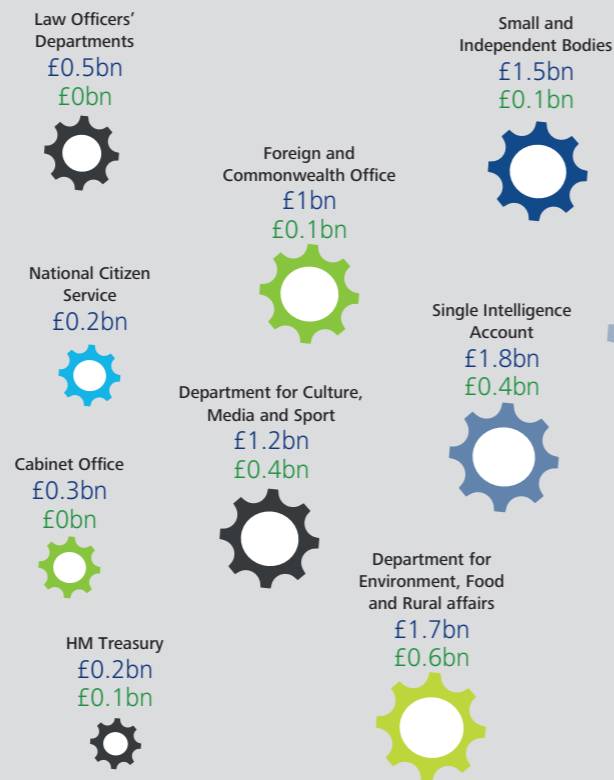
Law Officers' Departments
£0.5bn
£0bn

Small and Independent Bodies
£1.5bn
£0.1bn

Foreign and Commonwealth Office
£1bn
£0.1bn

National Citizen Service
£0.2bn

Single Intelligence Account
£1.8bn
£0.4bn

Department for Culture, Media and Sport
£1.2bn
£0.4bn

Cabinet Office
£0.3bn
£0bn

Department for Environment, Food and Rural affairs
£1.7bn
£0.6bn

HM Treasury
£0.2bn
£0.1bn